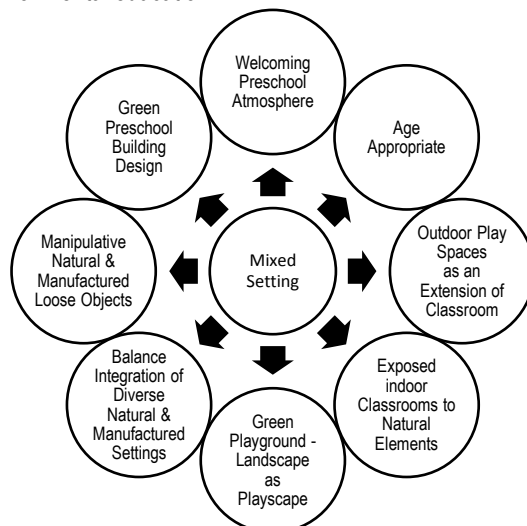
Welcoming Preschool Atmosphere

Age Appropriate

Outdoor Play Spaces as an Extension of Classroom

Exposed indoor Classrooms to Natural Elements

Green Playground - Landscape as Playscape

Balance Integration of Diverse Natural & Manufactured Settings

Manipulative Natural & Manufactured Loose Objects

Green Preschool Building Design

Mixed Setting